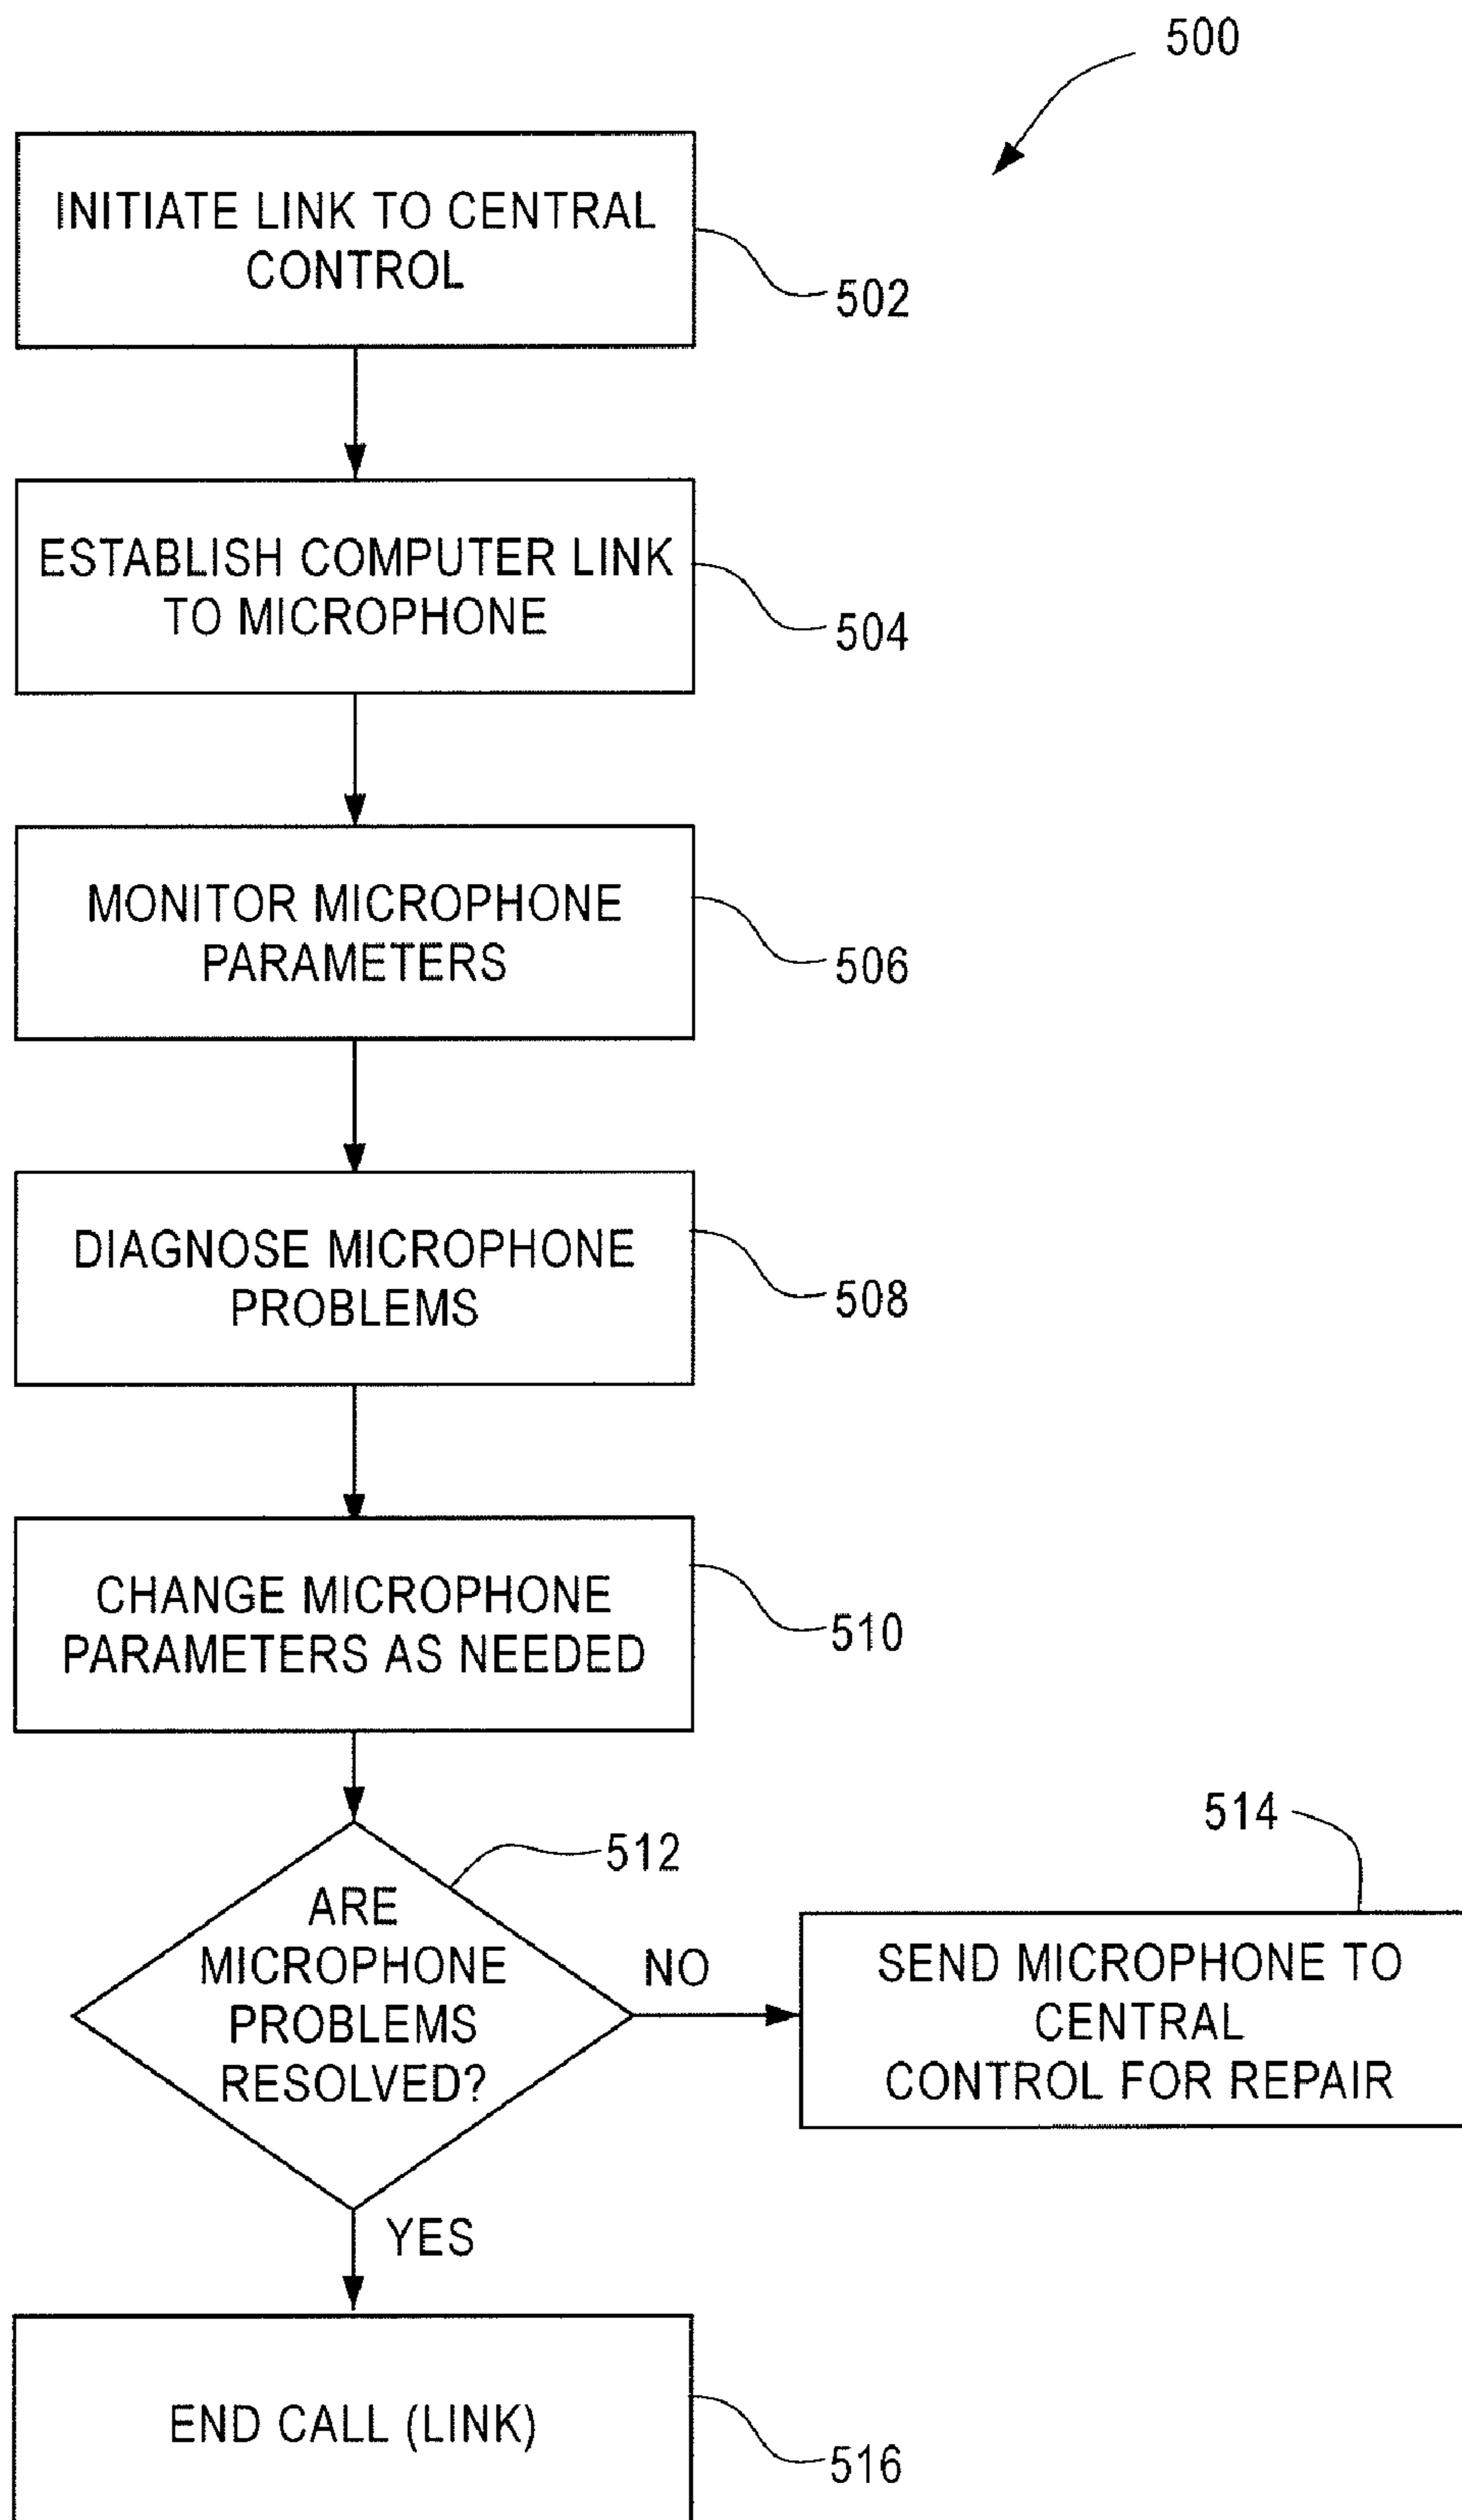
500

INITIATE LINK TO CENTRAL CONTROL

502

ESTABLISH COMPUTER LINK TO MICROPHONE

504

MONITOR MICROPHONE PARAMETERS

506

DIAGNOSE MICROPHONE PROBLEMS

508

CHANGE MICROPHONE PARAMETERS AS NEEDED

510

512

ARE MICROPHONE PROBLEMS RESOLVED?

NO

514

SEND MICROPHONE TO CENTRAL CONTROL FOR REPAIR

YES

END CALL (LINK)

516